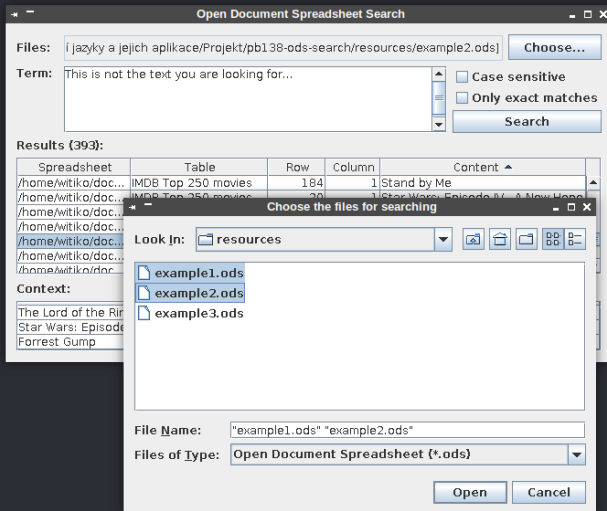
Open Document Spreadsheet Search

Files: í jazyky a jejich aplikace/Projekt/pb138-ods-search/resources/example2.ods] Choose...

Term: This is not the text you are looking for...

Case sensitive
Only exact matches
Search

Results (393):

| Spreadsheet | Table | Row | Column | Content |
|---|---|---|---|---|
| /home/witiko/doc... | IMDB Top 250 movies | 184 | 1 | Stand by Me |
| /home/witiko/doc... | IMDB Top 250 movies | 20 | 1 | Star Wars: Episode IV - A New Hope |
| /home/witiko/doc... | | | | |
| /home/witiko/doc... | | | | |
| /home/witiko/doc... | | | | |
| /home/witiko/doc... | | | | |
| /home/witiko/doc... | | | | |

Context:

The Lord of the Rin
Star Wars: Episode
Forrest Gump

Choose the files for searching

Look In: resources

example1.ods
example2.ods
example3.ods

File Name: "example1.ods" "example2.ods"
Files of Type: Open Document Spreadsheet (*.ods)

Open Cancel